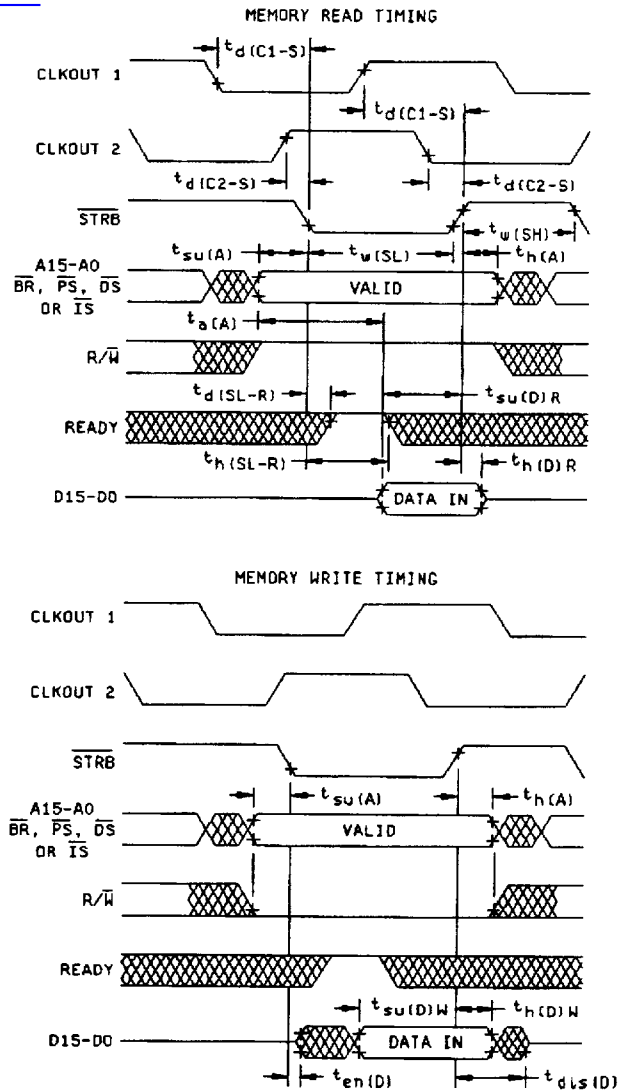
MEMORY READ TIMING

$t_{d(C1-S)}$

CLKOUT 1

$t_{d(C1-S)}$

CLKOUT 2

$t_{d(C2-S)}$

$t_{d(C2-S)}$

$\overline{STRB}$

$t_{w(SH)}$

$t_{su(A)}$

$t_{w(SL)}$

$t_{h(A)}$

A15-A0

$\overline{BR}$, $\overline{PS}$, $\overline{DS}$

OR $\overline{IS}$

VALID

$t_{a(A)}$

R/$\overline{W}$

$t_{d(SL-R)}$

$t_{su(D)R}$

READY

$t_{h(SL-R)}$

$t_{h(D)R}$

D15-D0

DATA IN

MEMORY WRITE TIMING

CLKOUT 1

CLKOUT 2

$\overline{STRB}$

$t_{su(A)}$

$t_{h(A)}$

A15-A0

$\overline{BR}$, $\overline{PS}$, $\overline{DS}$

OR $\overline{IS}$

VALID

R/$\overline{W}$

READY

$t_{su(D)W}$

$t_{h(D)W}$

D15-D0

DATA IN

$t_{en(D)}$

$t_{dis(D)}$